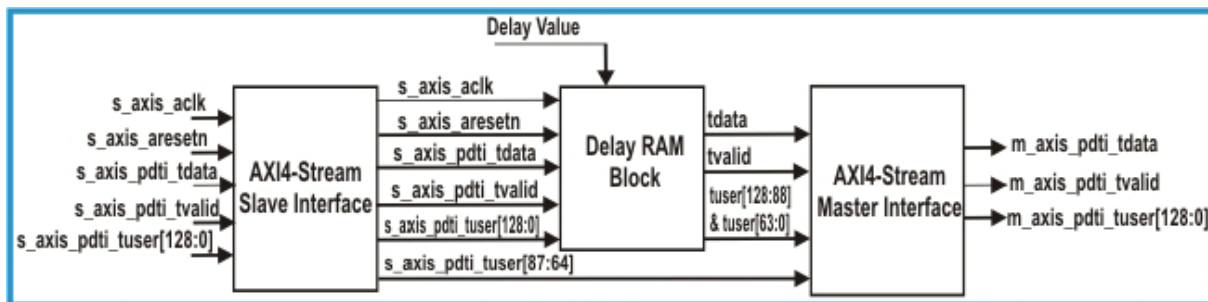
Delay Value

s_axis_aclk
s_axis_aresetn
s_axis_pdti_tdata
s_axis_pdti_tvalid
s_axis_pdti_tuser[128:0]

AXI4-Stream Slave Interface

s_axis_aclk
s_axis_aresetn
s_axis_pdti_tdata
s_axis_pdti_tvalid
s_axis_pdti_tuser[128:0]
s_axis_pdti_tuser[87:64]

Delay RAM Block

tdata
tvalid
tuser[128:88] & tuser[63:0]

AXI4-Stream Master Interface

m_axis_pdti_tdata
m_axis_pdti_tvalid
m_axis_pdti_tuser[128:0]